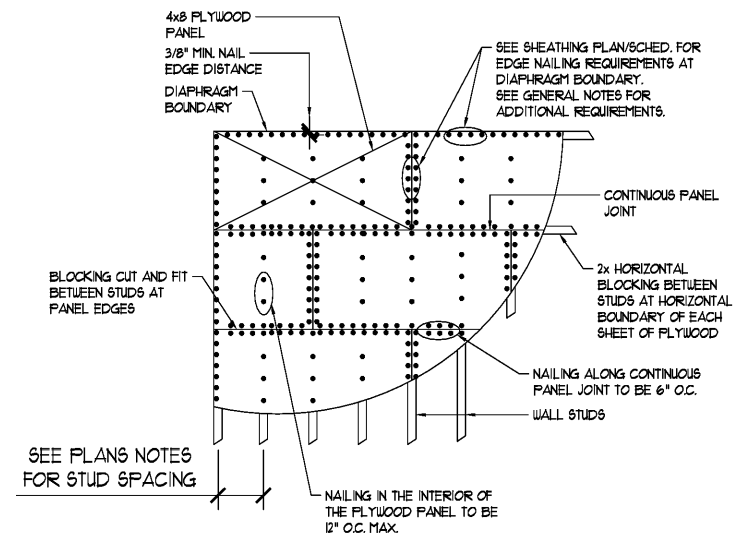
4x8 PLYWOOD PANEL

3/8" MIN. NAIL EDGE DISTANCE

DIAPHRAGM BOUNDARY

SEE SHEATHING PLAN/SCHED. FOR EDGE NAILING REQUIREMENTS AT DIAPHRAGM BOUNDARY. SEE GENERAL NOTES FOR ADDITIONAL REQUIREMENTS.

CONTINUOUS PANEL JOINT

2x HORIZONTAL BLOCKING BETWEEN STUDS AT HORIZONTAL BOUNDARY OF EACH SHEET OF PLYWOOD

BLOCKING CUT AND FIT BETWEEN STUDS AT PANEL EDGES

NAILING ALONG CONTINUOUS PANEL JOINT TO BE 6" O.C.

WALL STUDS

SEE PLANS NOTES FOR STUD SPACING

NAILING IN THE INTERIOR OF THE PLYWOOD PANEL TO BE 12" O.C. MAX.